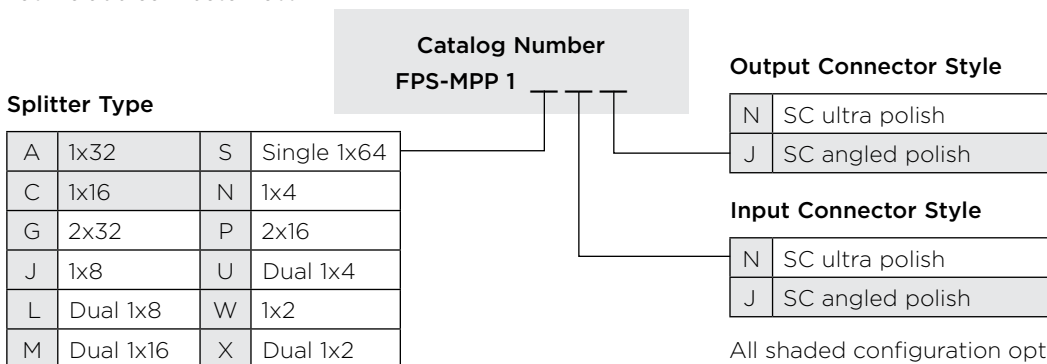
Catalog Number
FPS-MPP 1 __ __ __

Splitter Type

| A | 1x32 | S | Single 1x64 |
|---|---|---|---|
| C | 1x16 | N | 1x4 |
| G | 2x32 | P | 2x16 |
| J | 1x8 | U | Dual 1x4 |
| L | Dual 1x8 | W | 1x2 |
| M | Dual 1x16 | X | Dual 1x2 |

Output Connector Style

| N | SC ultra polish |
|---|---|
| J | SC angled polish |

Input Connector Style

| N | SC ultra polish |
|---|---|
| J | SC angled polish |

All shaded configuration opt